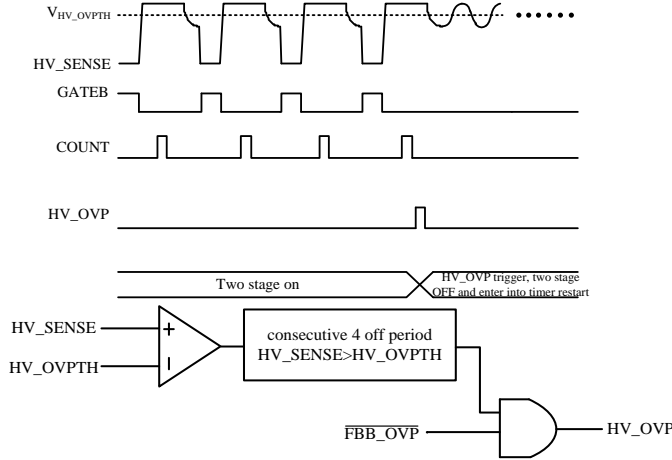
$V_{HV\_OVPTH}$

HV_SENSE

GATEB

COUNT

HV_OVP

Two stage on

HV_OVP trigger, two stage OFF and enter into timer restart

HV_SENSE

HV_OVPTH

+

-

consecutive 4 off period HV_SENSE>HV_OVPTH

$\overline{FBB\_OVP}$

HV_OVP